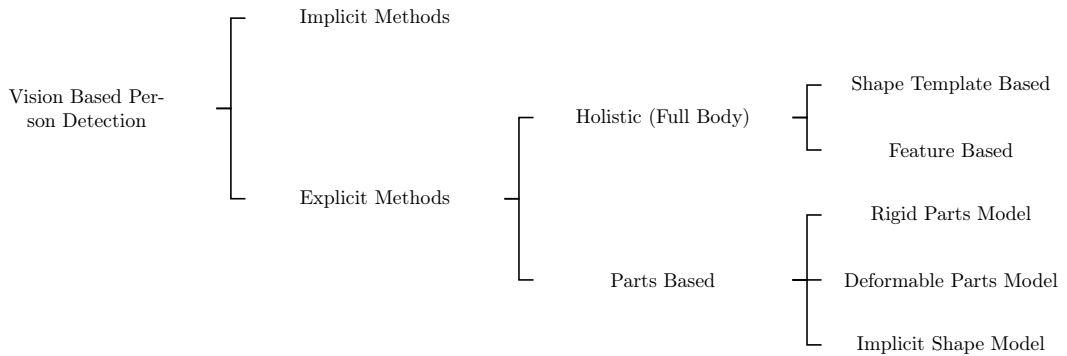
Vision Based Person Detection

Implicit Methods

Explicit Methods

Holistic (Full Body)

Parts Based

Shape Template Based

Feature Based

Rigid Parts Model

Deformable Parts Model

Implicit Shape Model